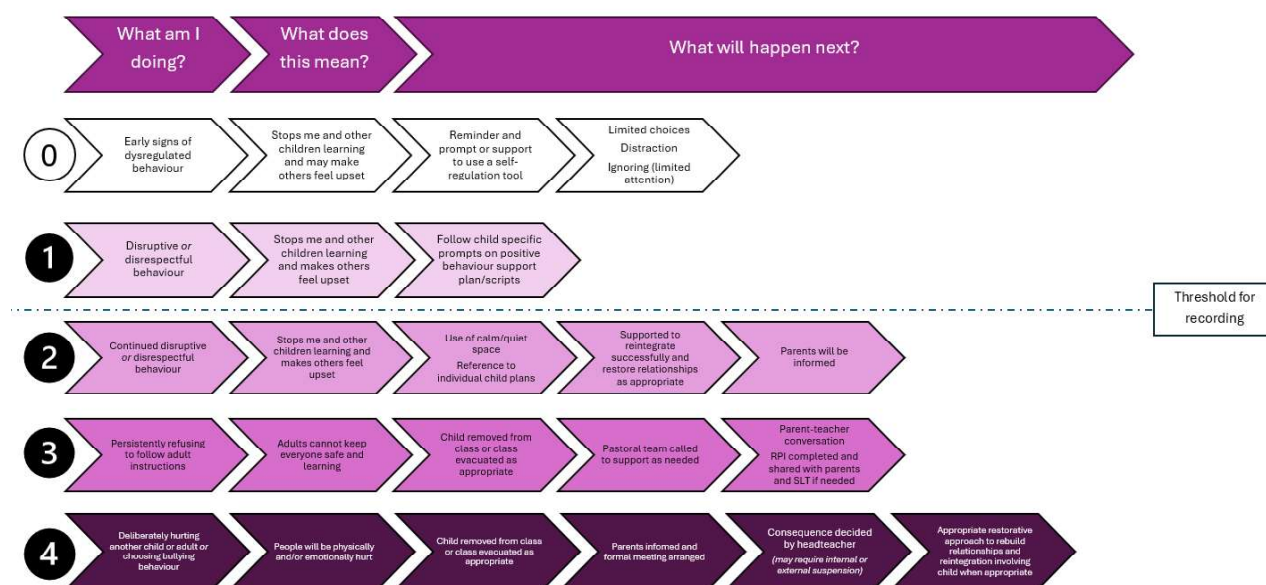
What am I doing?

What does this mean?

What will happen next?

0

Early signs of dysregulated behaviour

Stops me and other children learning and may make others feel upset

Reminder and prompt or support to use a self-regulation tool

Limited choices
Distraction
Ignoring (limited attention)

1

Disruptive or disrespectful behaviour

Stops me and other children learning and makes others feel upset

Follow child specific prompts on positive behaviour support plan/scripts

Threshold for recording

2

Continued disruptive or disrespectful behaviour

Stops me and other children learning and makes others feel upset

Use of calm/quiet space
Reference to individual child plans

Supported to reintegrate successfully and restore relationships as appropriate

Parents will be informed

3

Persistently refusing to follow adult instructions

Adults cannot keep everyone safe and learning

Child removed from class or class evacuated as appropriate

Pastoral team called to support as needed

Parent-teacher conversation
RPI completed and shared with parents and SLT if needed

4

Deliberately hurting another child or adult or choosing bullying behaviour

People will be physically and/or emotionally hurt

Child removed from class or class evacuated as appropriate

Parents informed and formal meeting arranged

Consequence decided by headteacher
(may require internal or external suspension)

Appropriate restorative approach to rebuild relationships and reintegration involving child when appropriate